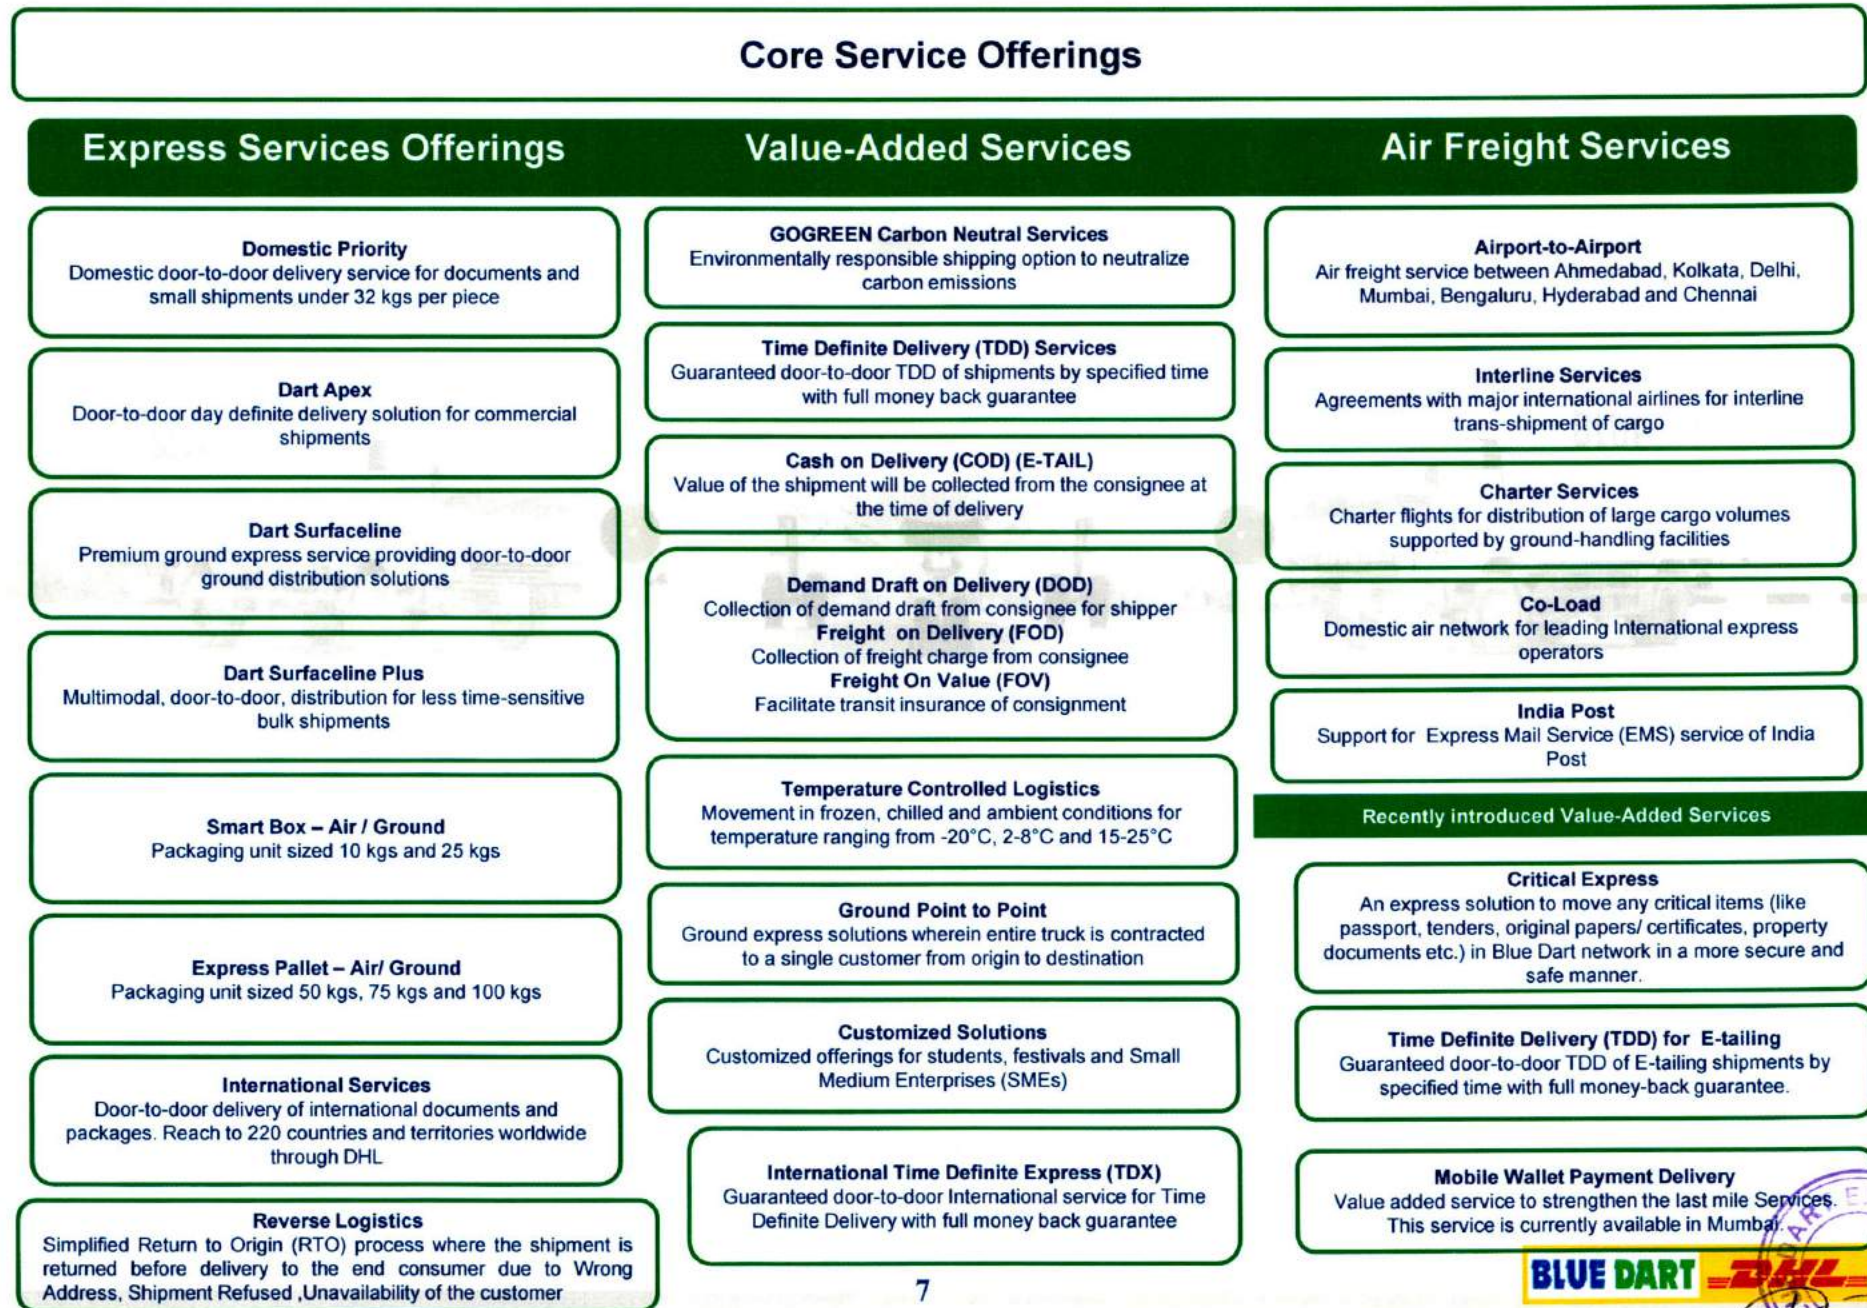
Core Service Offerings

Express Services Offerings

Domestic Priority
Domestic door-to-door delivery service for documents and small shipments under 32 kgs per piece

Dart Apex
Door-to-door day definite delivery solution for commercial shipments

Dart Surfaceline
Premium ground express service providing door-to-door ground distribution solutions

Dart Surfaceline Plus
Multimodal, door-to-door, distribution for less time-sensitive bulk shipments

Smart Box – Air / Ground
Packaging unit sized 10 kgs and 25 kgs

Express Pallet – Air/ Ground
Packaging unit sized 50 kgs, 75 kgs and 100 kgs

International Services
Door-to-door delivery of international documents and packages. Reach to 220 countries and territories worldwide through DHL

Reverse Logistics
Simplified Return to Origin (RTO) process where the shipment is returned before delivery to the end consumer due to Wrong Address, Shipment Refused ,Unavailability of the customer

Value-Added Services

GOGREEN Carbon Neutral Services
Environmentally responsible shipping option to neutralize carbon emissions

Time Definite Delivery (TDD) Services
Guaranteed door-to-door TDD of shipments by specified time with full money back guarantee

Cash on Delivery (COD) (E-TAIL)
Value of the shipment will be collected from the consignee at the time of delivery

Demand Draft on Delivery (DOD)
Collection of demand draft from consignee for shipper
Freight on Delivery (FOD)
Collection of freight charge from consignee
Freight On Value (FOV)
Facilitate transit insurance of consignment

Temperature Controlled Logistics
Movement in frozen, chilled and ambient conditions for temperature ranging from -20°C, 2-8°C and 15-25°C

Ground Point to Point
Ground express solutions wherein entire truck is contracted to a single customer from origin to destination

Customized Solutions
Customized offerings for students, festivals and Small Medium Enterprises (SMEs)

International Time Definite Express (TDX)
Guaranteed door-to-door International service for Time Definite Delivery with full money back guarantee

Air Freight Services

Airport-to-Airport
Air freight service between Ahmedabad, Kolkata, Delhi, Mumbai, Bengaluru, Hyderabad and Chennai

Interline Services
Agreements with major international airlines for interline trans-shipment of cargo

Charter Services
Charter flights for distribution of large cargo volumes supported by ground-handling facilities

Co-Load
Domestic air network for leading International express operators

India Post
Support for Express Mail Service (EMS) service of India Post

Recently introduced Value-Added Services

Critical Express
An express solution to move any critical items (like passport, tenders, original papers/ certificates, property documents etc.) in Blue Dart network in a more secure and safe manner.

Time Definite Delivery (TDD) for E-tailing
Guaranteed door-to-door TDD of E-tailing shipments by specified time with full money-back guarantee.

Mobile Wallet Payment Delivery
Value added service to strengthen the last mile Services. This service is currently available in Mumbai.

7

BLUE DART DHL